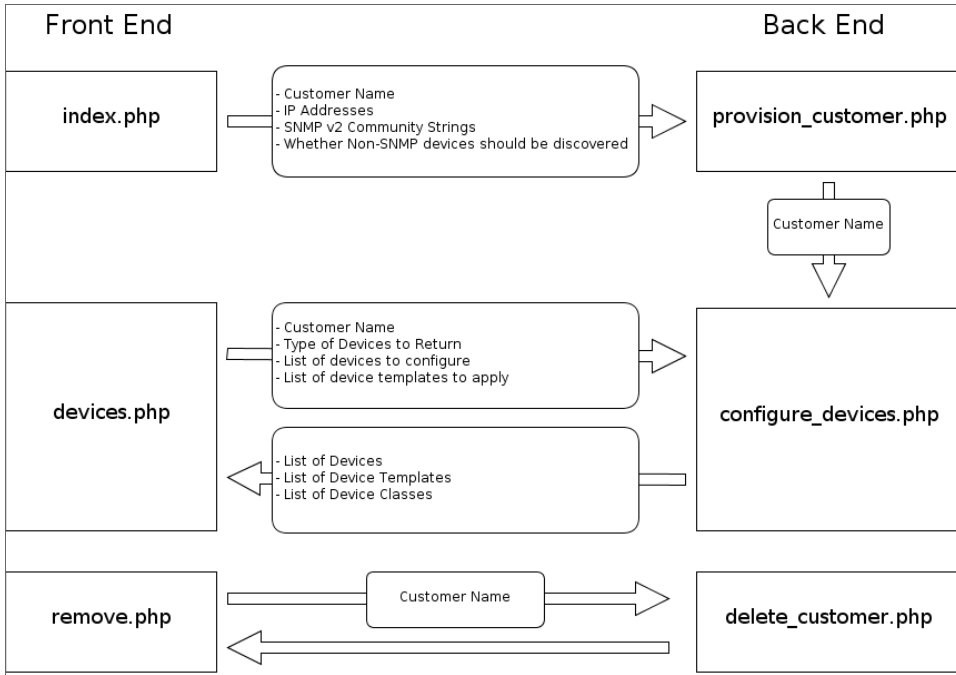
Front End

Back End

index.php

- Customer Name
- IP Addresses
- SNMP v2 Community Strings
- Whether Non-SNMP devices should be discovered

provision_customer.php

Customer Name

devices.php

- Customer Name
- Type of Devices to Return
- List of devices to configure
- List of device templates to apply

configure_devices.php

- List of Devices
- List of Device Templates
- List of Device Classes

remove.php

Customer Name

delete_customer.php